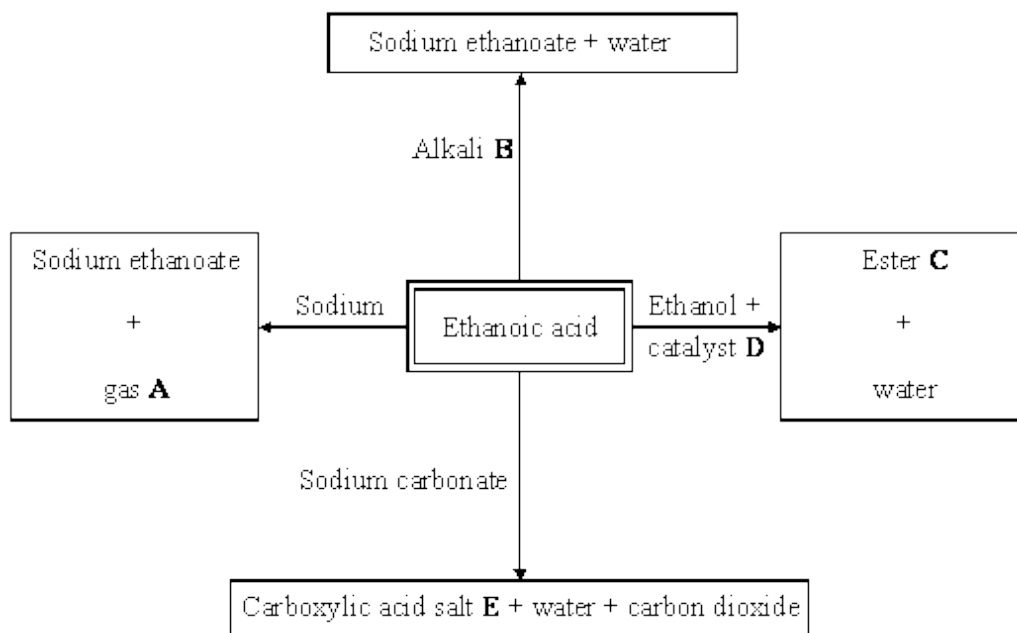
Sodium ethanoate + water

Alkali **B**

Sodium ethanoate

+

gas **A**

Sodium

Ethanoic acid

Ethanol + catalyst **D**

Ester **C**

+

water

Sodium carbonate

Carboxylic acid salt **E** + water + carbon dioxide